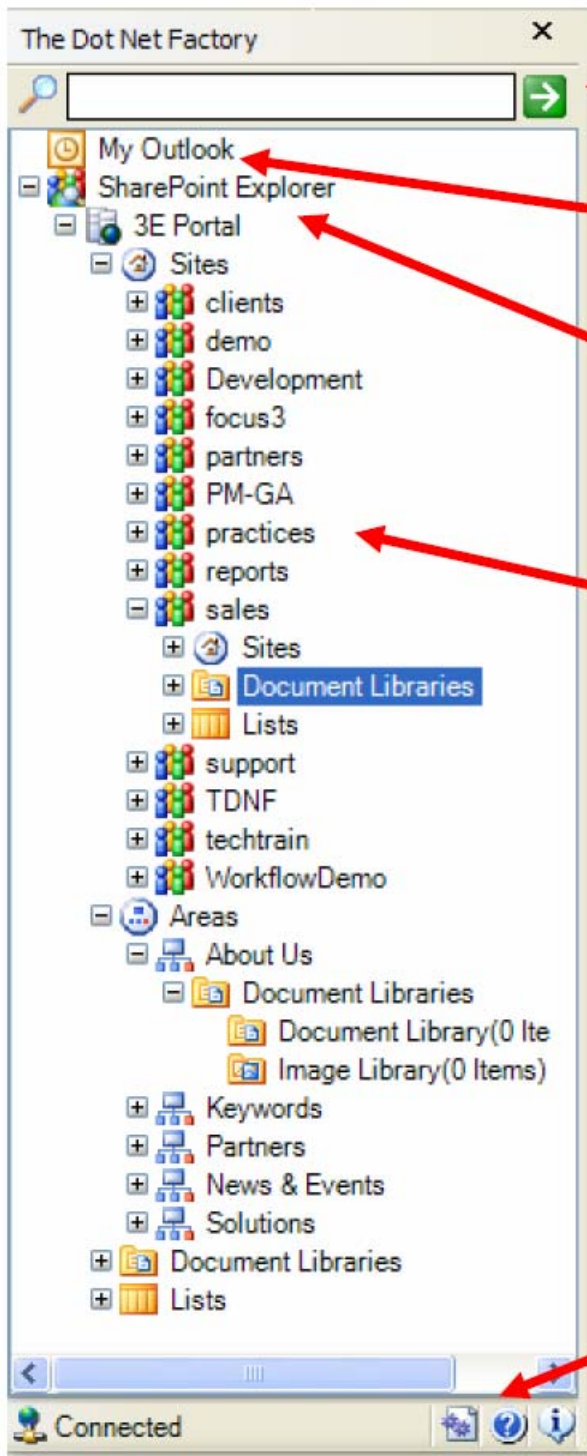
The Dot Net Factory ×

My Outlook
SharePoint Explorer
3E Portal
Sites
clients
demo
Development
focus3
partners
PM-GA
practices
reports
sales
Sites
Document Libraries
Lists
support
TDNF
techtrain
WorkflowDemo
Areas
About Us
Document Libraries
Document Library(0 Ite
Image Library(0 Items)
Keywords
Partners
News & Events
Solutions
Document Libraries
Lists

Connected